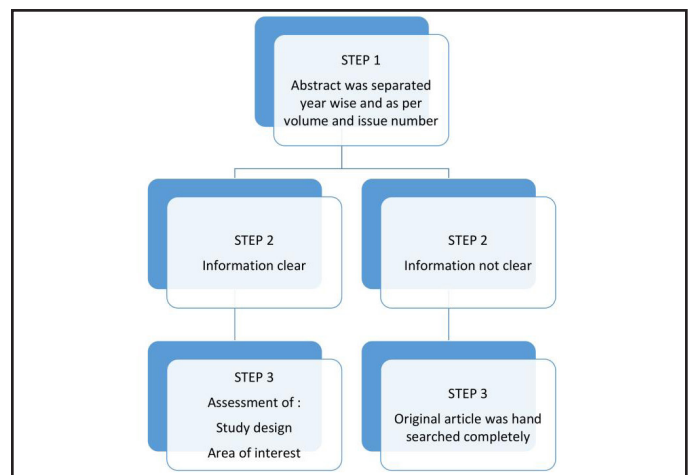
STEP 1
Abstract was separated year wise and as per volume and issue number

STEP 2
Information clear

STEP 2
Information not clear

STEP 3
Assessment of :
Study design
Area of interest

STEP 3
Original article was hand searched completely